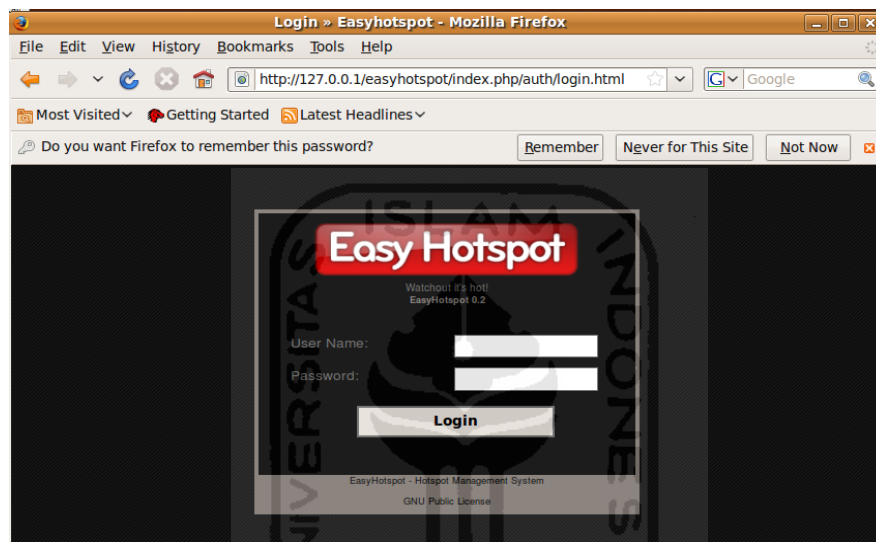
Login » Easyhotspot - Mozilla Firefox

File Edit View History Bookmarks Tools Help

http://127.0.0.1/easyhotspot/index.php/auth/login.html

Google

Most Visited Getting Started Latest Headlines

Do you want Firefox to remember this password?

Remember Never for This Site Not Now

ISLAM INDONESIA UNIVERSITAS

Easy Hotspot

Watchout it's hot!
EasyHotspot 0.2

User Name:

Password:

Login

EasyHotspot - Hotspot Management System

GNU Public License